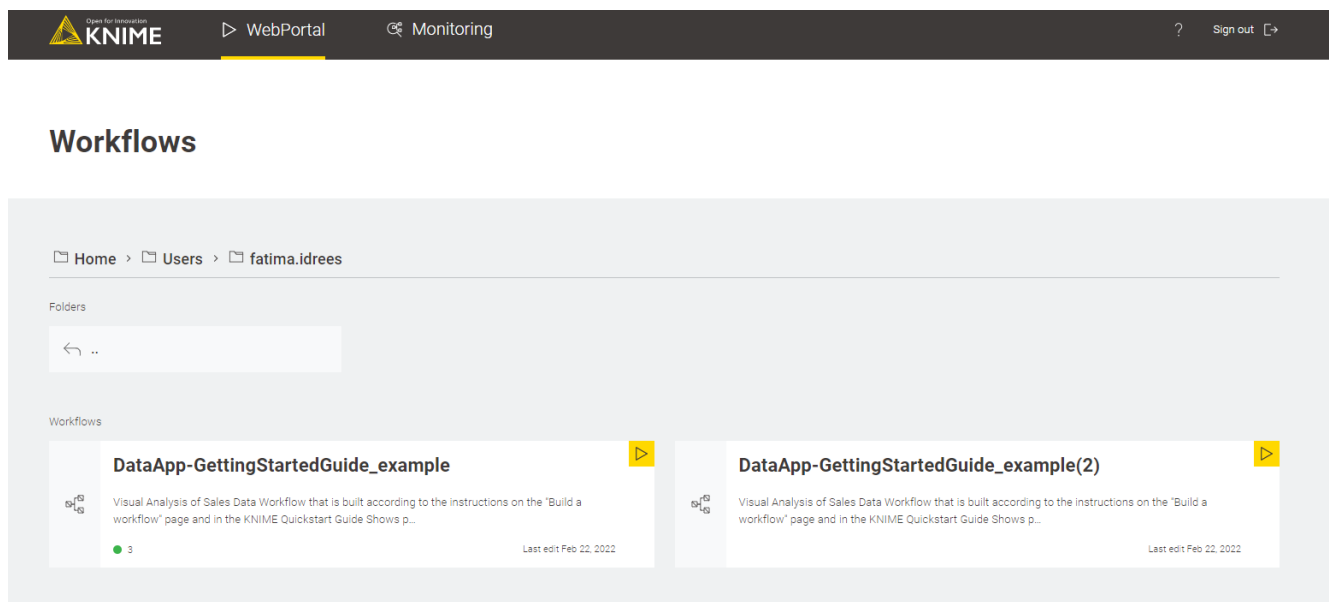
Open for Innovation
KNIME

WebPortal

Monitoring

?

Sign out

Workflows

Home > Users > fatima.idrees

Folders

..

Workflows

DataApp-GettingStartedGuide_example

Visual Analysis of Sales Data Workflow that is built according to the instructions on the "Build a workflow" page and in the KNIME Quickstart Guide Shows p...

3

Last edit Feb 22, 2022

DataApp-GettingStartedGuide_example(2)

Visual Analysis of Sales Data Workflow that is built according to the instructions on the "Build a workflow" page and in the KNIME Quickstart Guide Shows p...

Last edit Feb 22, 2022